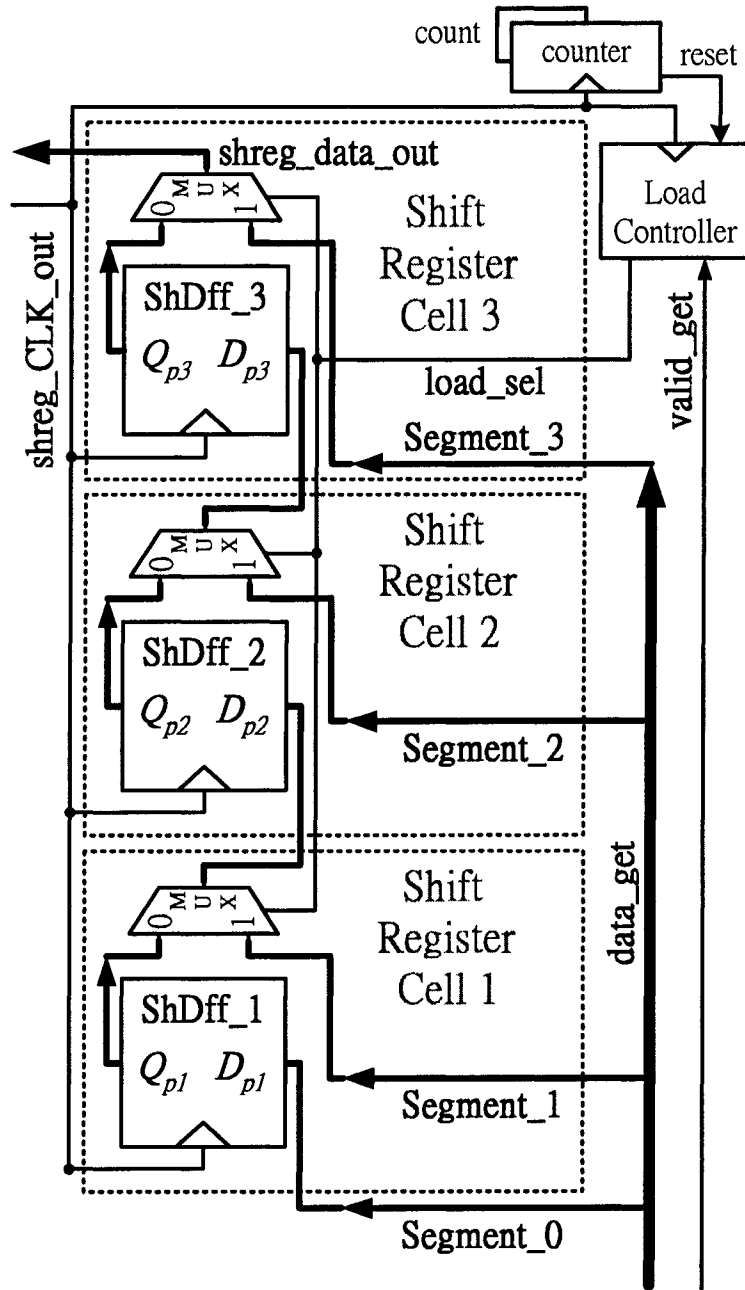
count
counter
reset
shreg_data_out
Load Controller
Shift Register Cell 3
shreg_CLK_out
0 M U X 1
ShDff_3
$Q_{p3}$ $D_{p3}$
load_sel
valid_get
Segment_3
Shift Register Cell 2
0 M U X 1
ShDff_2
$Q_{p2}$ $D_{p2}$
Segment_2
Shift Register Cell 1
0 M U X 1
ShDff_1
$Q_{p1}$ $D_{p1}$
data_get
Segment_1
Segment_0